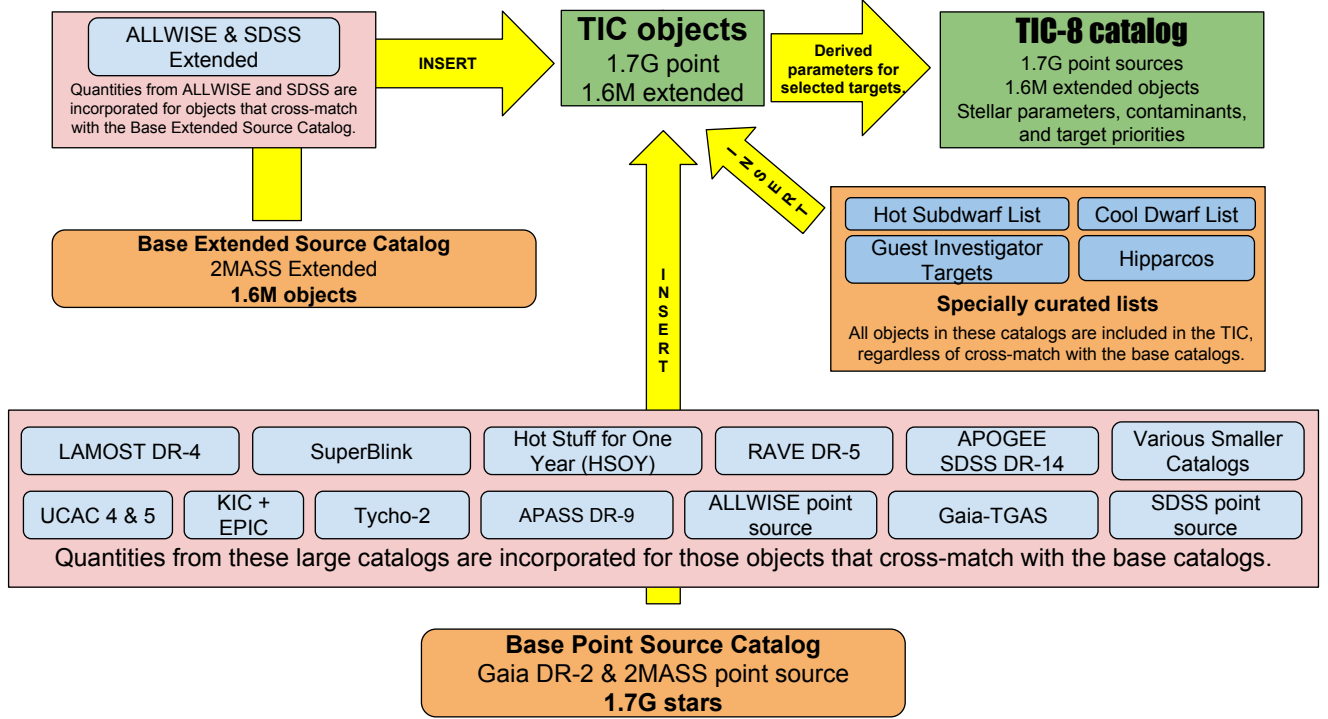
ALLWISE & SDSS Extended

Quantities from ALLWISE and SDSS are incorporated for objects that cross-match with the Base Extended Source Catalog.

INSERT

TIC objects
1.7G point
1.6M extended

Derived parameters for selected targets.

TIC-8 catalog
1.7G point sources
1.6M extended objects
Stellar parameters, contaminants, and target priorities

INSERT

INSERT

Base Extended Source Catalog
2MASS Extended
1.6M objects

Hot Subdwarf List
Cool Dwarf List
Guest Investigator Targets
Hipparcos

Specially curated lists
All objects in these catalogs are included in the TIC, regardless of cross-match with the base catalogs.

LAMOST DR-4
SuperBlink
Hot Stuff for One Year (HSOY)
RAVE DR-5
APOGEE SDSS DR-14
Various Smaller Catalogs

UCAC 4 & 5
KIC + EPIC
Tycho-2
APASS DR-9
ALLWISE point source
Gaia-TGAS
SDSS point source

Quantities from these large catalogs are incorporated for those objects that cross-match with the base catalogs.

Base Point Source Catalog
Gaia DR-2 & 2MASS point source
1.7G stars